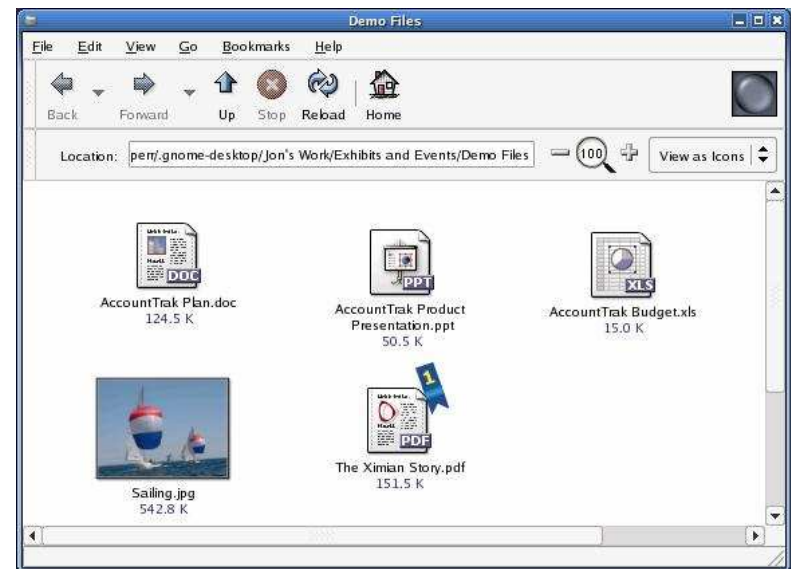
Demo Files

File Edit View Go Bookmarks Help

Back Forward Up Stop Reload Home

Location: perr/.gnome-desktop/Jon's Work/Exhibits and Events/Demo Files

100

View as Icons

DOC
AccountTrak Plan.doc
124.5 K

PPT
AccountTrak Product Presentation.ppt
50.5 K

XLS
AccountTrak Budget.xls
15.0 K

Sailing.jpg
542.8 K

1
PDF
The Ximian Story.pdf
151.5 K